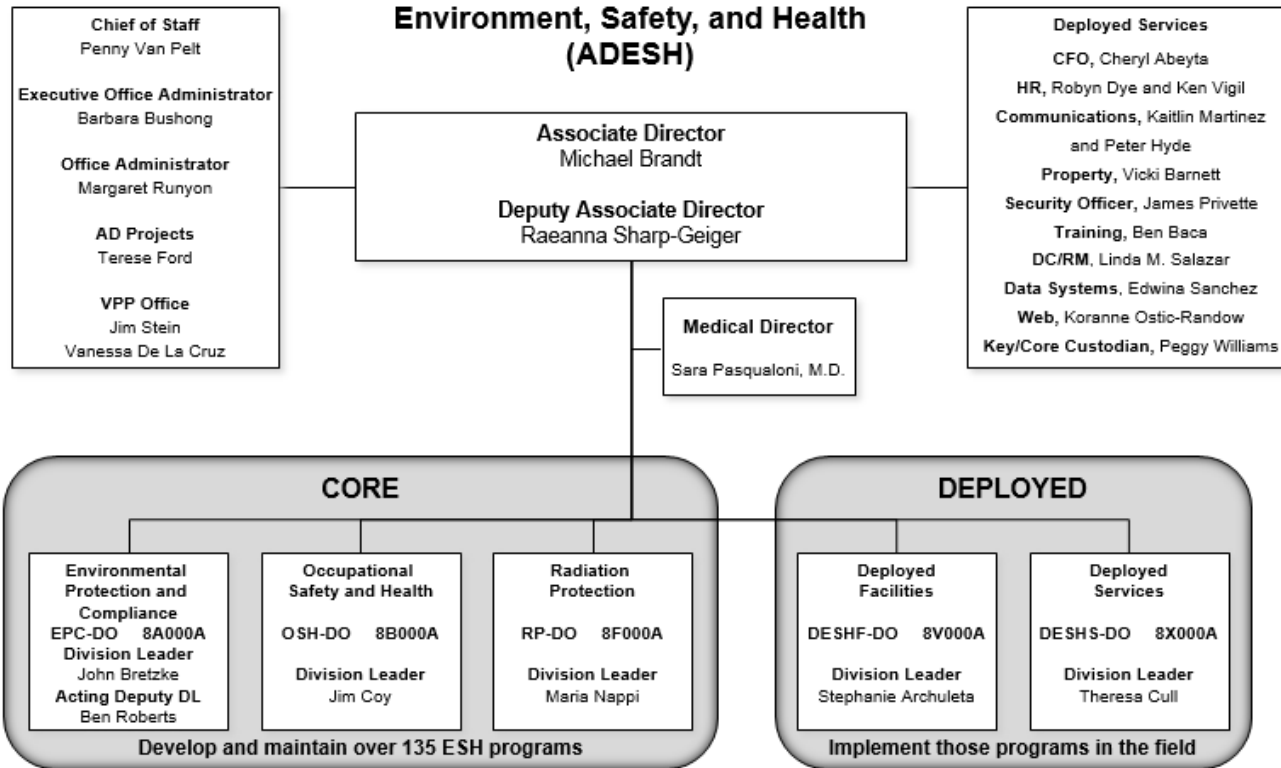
Environment, Safety, and Health (ADESH)

Chief of Staff
Penny Van Pelt

Executive Office Administrator
Barbara Bushong

Office Administrator
Margaret Runyon

AD Projects
Terese Ford

VPP Office
Jim Stein
Vanessa De La Cruz

Associate Director
Michael Brandt

Deputy Associate Director
Raeanna Sharp-Geiger

Deployed Services
CFO, Cheryl Abeyta
HR, Robyn Dye and Ken Vigil
Communications, Kaitlin Martinez and Peter Hyde
Property, Vicki Barnett
Security Officer, James Privette
Training, Ben Baca
DC/RM, Linda M. Salazar
Data Systems, Edwina Sanchez
Web, Koranne Ostic-Randow
Key/Core Custodian, Peggy Williams

Medical Director
Sara Pasqualoni, M.D.

CORE

Environmental Protection and Compliance
EPC-DO 8A000A
Division Leader
John Bretzke
Acting Deputy DL
Ben Roberts

Occupational Safety and Health
OSH-DO 8B000A
Division Leader
Jim Coy

Radiation Protection
RP-DO 8F000A
Division Leader
Maria Nappi

Develop and maintain over 135 ESH programs

DEPLOYED

Deployed Facilities
DESHF-DO 8V000A
Division Leader
Stephanie Archuleta

Deployed Services
DESHS-DO 8X000A
Division Leader
Theresa Cull

Implement those programs in the field